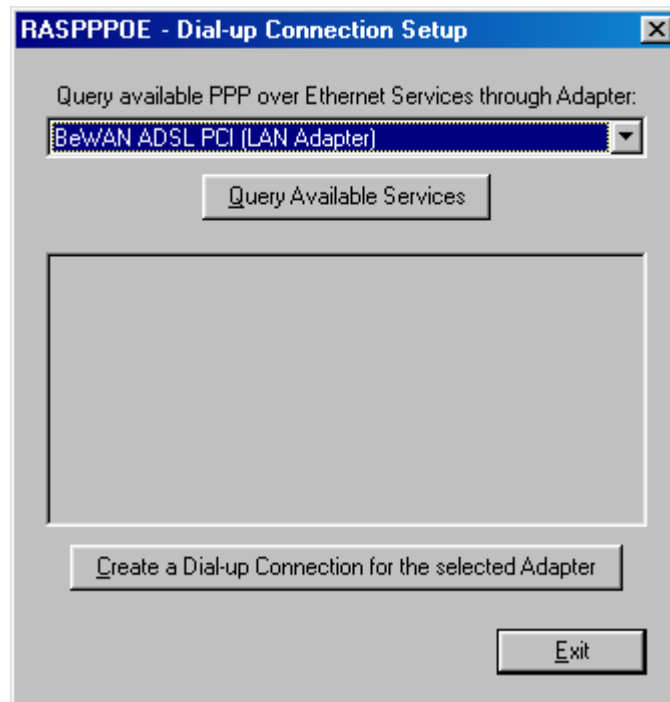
RASPPPOE - Dial-up Connection Setup

Query available PPP over Ethernet Services through Adapter:

BeWAN ADSL PCI (LAN Adapter)

Query Available Services

Create a Dial-up Connection for the selected Adapter

Exit